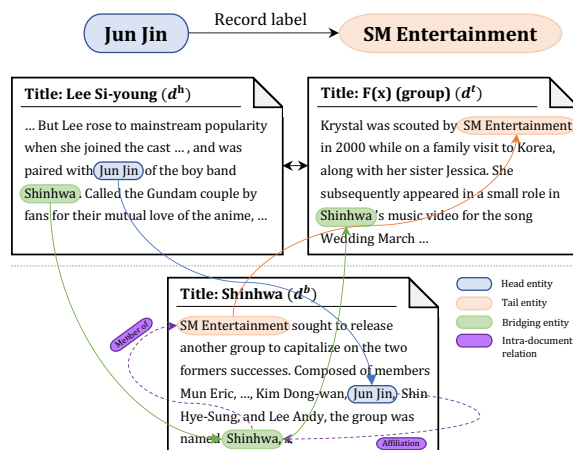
Jun Jin

Record label

SM Entertainment

Title: Lee Si-young ($d^h$)

... But Lee rose to mainstream popularity when she joined the cast ..., and was paired with Jun Jin of the boy band Shinhwa. Called the Gundam couple by fans for their mutual love of the anime, ...

Title: F(x) (group) ($d^t$)

Krystal was scouted by SM Entertainment in 2000 while on a family visit to Korea, along with her sister Jessica. She subsequently appeared in a small role in Shinhwa's music video for the song Wedding March ...

Title: Shinhwa ($d^b$)

SM Entertainment sought to release another group to capitalize on the two formers successes. Composed of members Mun Eric, ..., Kim Dong-wan, Jun Jin, Shin Hye-Sung, and Lee Andy, the group was named Shinhwa, ...

Member of

Affiliation

Head entity

Tail entity

Bridging entity

Intra-document relation